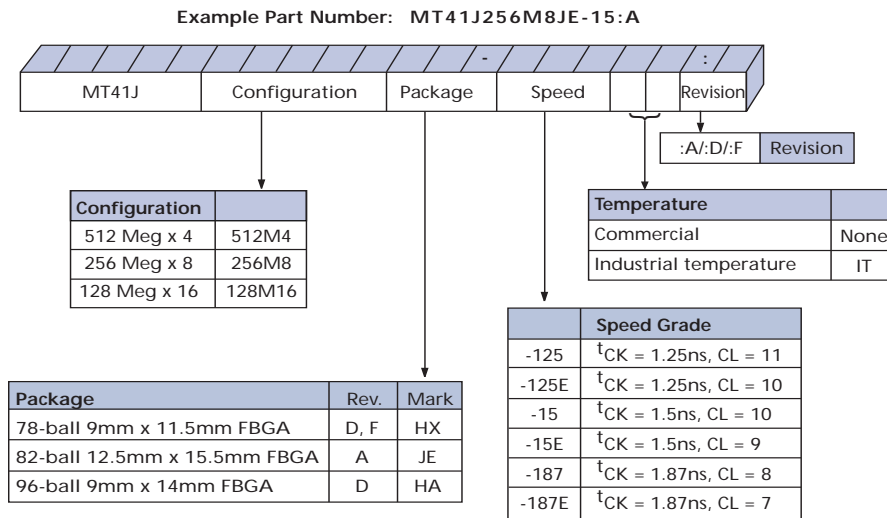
Example Part Number: MT41J256M8JE-15:A

-

:

| MT41J | Configuration | Package | Speed | | | Revision |
|---|---|---|---|---|---|---|

| :A/:D/:F | Revision |
|---|---|

| Configuration | |
|---|---|
| 512 Meg x 4 | 512M4 |
| 256 Meg x 8 | 256M8 |
| 128 Meg x 16 | 128M16 |

| Temperature | |
|---|---|
| Commercial | None |
| Industrial temperature | IT |

| | Speed Grade |
|---|---|
| -125 | $^{t}$CK = 1.25ns, CL = 11 |
| -125E | $^{t}$CK = 1.25ns, CL = 10 |
| -15 | $^{t}$CK = 1.5ns, CL = 10 |
| -15E | $^{t}$CK = 1.5ns, CL = 9 |
| -187 | $^{t}$CK = 1.87ns, CL = 8 |
| -187E | $^{t}$CK = 1.87ns, CL = 7 |

| Package | Rev. | Mark |
|---|---|---|
| 78-ball 9mm x 11.5mm FBGA | D, F | HX |
| 82-ball 12.5mm x 15.5mm FBGA | A | JE |
| 96-ball 9mm x 14mm FBGA | D | HA |